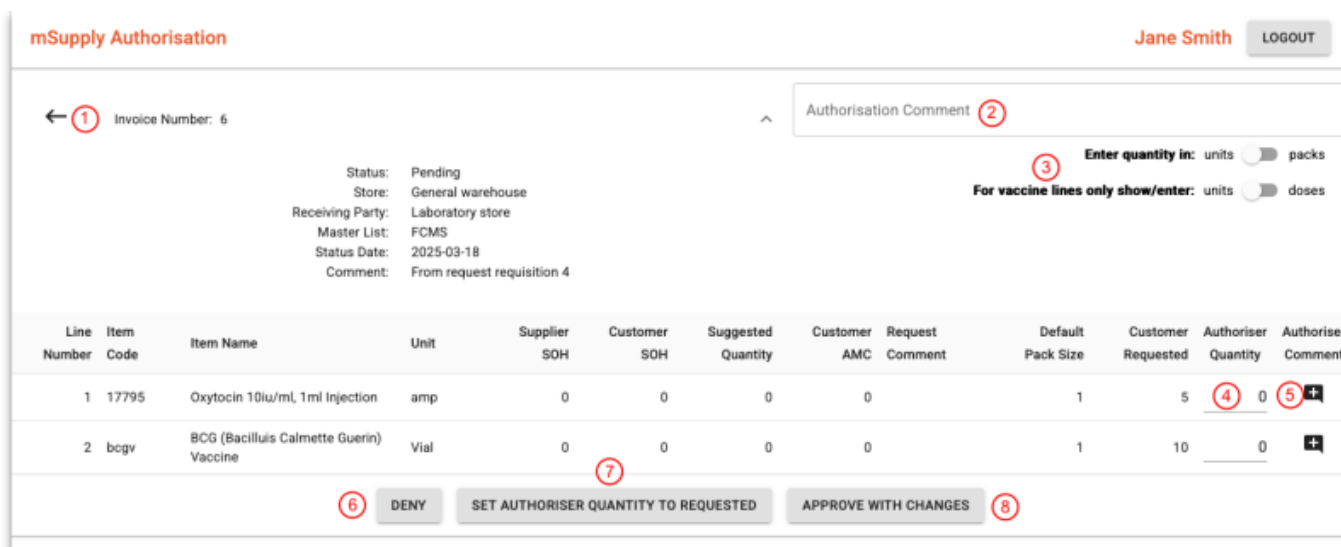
mSupply Authorisation

Jane Smith

LOGOUT

← 1 Invoice Number: 6

Authorisation Comment 2

3

Enter quantity in: units packs

For vaccine lines only show/enter: units doses

Status: Pending
Store: General warehouse
Receiving Party: Laboratory store
Master List: FCMS
Status Date: 2025-03-18
Comment: From request requisition 4

| Line Number | Item Code | Item Name | Unit | Supplier SOH | Customer SOH | Suggested Quantity | Customer AMC | Request Comment | Default Pack Size | Customer Requested | Authoriser Quantity | Authoriser Comment |
|---|---|---|---|---|---|---|---|---|---|---|---|---|
| 1 | 17795 | Oxytocin 10iu/ml, 1ml Injection | amp | 0 | 0 | 0 | 0 | | 1 | 5 | 4 0 | 5 |
| 2 | bcgv | BCG (Bacilluis Calmette Guerin) Vaccine | Vial | 0 | 0 | 0 | 0 | | 1 | 10 | 0 | |

6 DENY

7 SET AUTHORISER QUANTITY TO REQUESTED

APPROVE WITH CHANGES 8